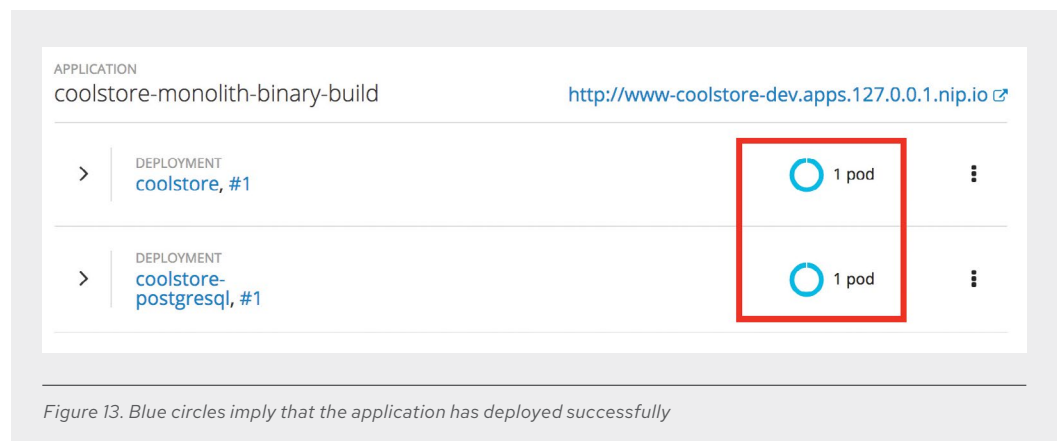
APPLICATION
coolstore-monolith-binary-build

http://www-coolstore-dev.apps.127.0.0.1.nip.io

DEPLOYMENT
coolstore, #1

1 pod

DEPLOYMENT
coolstore-postgresql, #1

1 pod

Figure 13. Blue circles imply that the application has deployed successfully